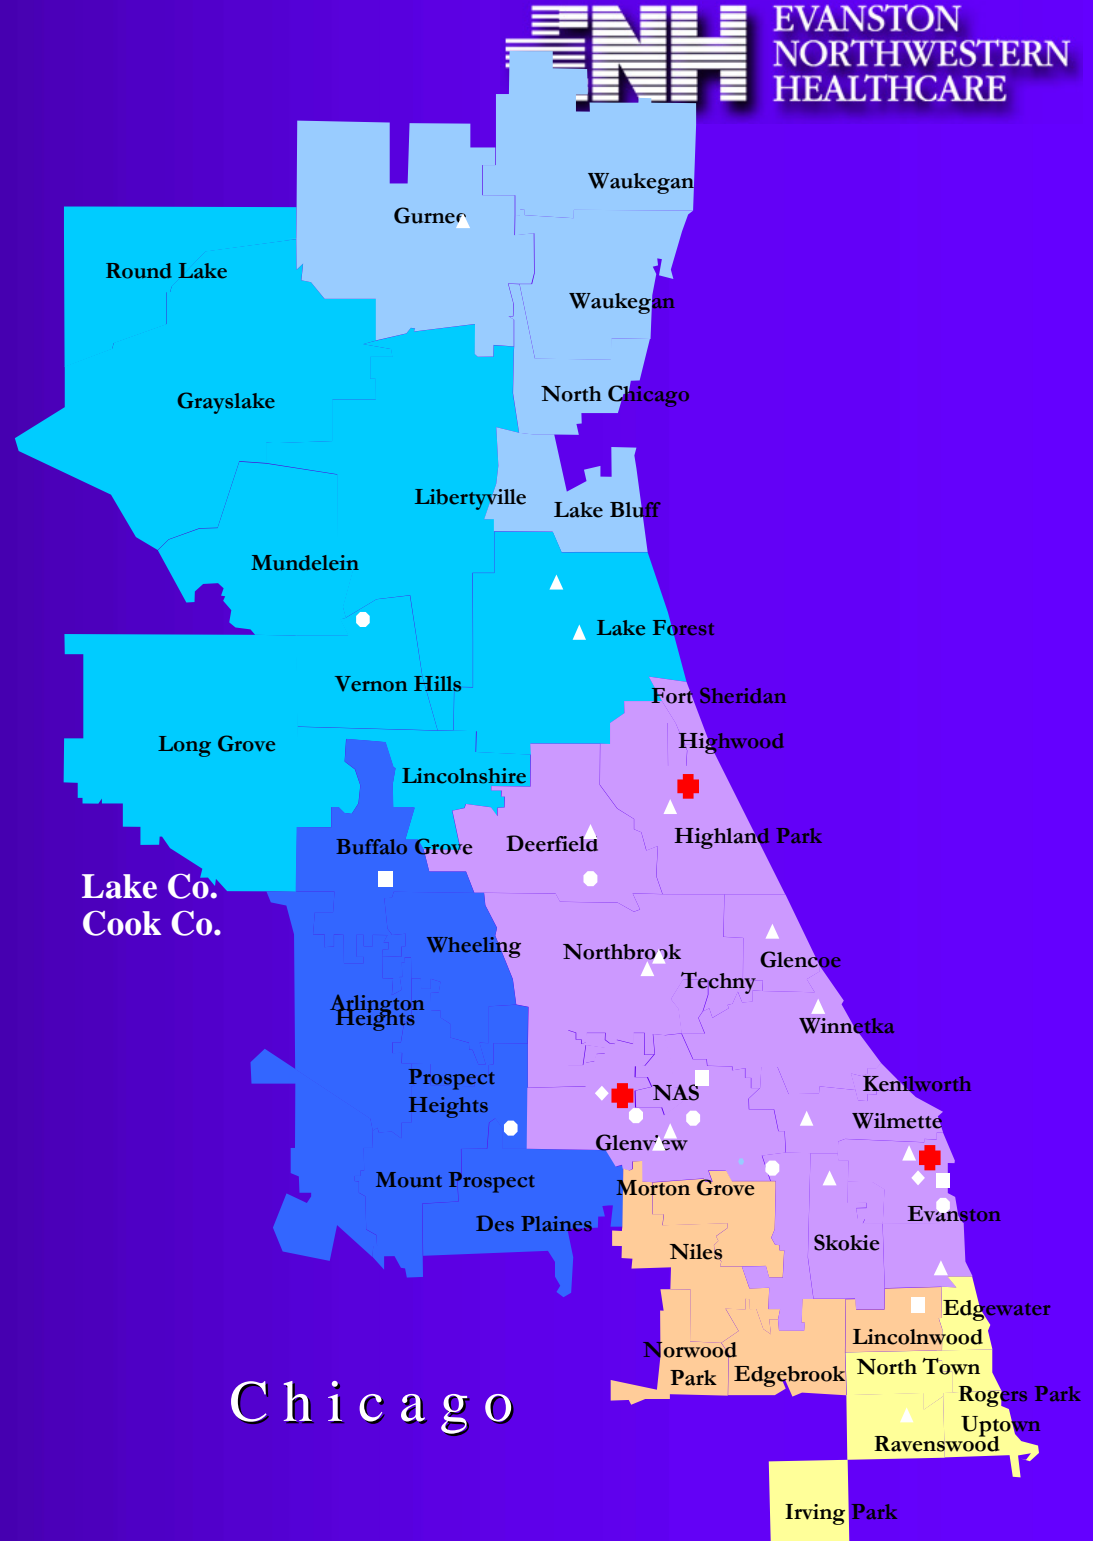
ENH EVANSTON NORTHWESTERN HEALTHCARE

Waukegan
Gurnee
Round Lake
Waukegan
Grayslake
North Chicago
Libertyville
Lake Bluff
Mundelein
Lake Forest
Vernon Hills
Fort Sheridan
Long Grove
Highwood
Lincolnshire
Highland Park
Buffalo Grove
Deerfield
Lake Co.
Cook Co.
Wheeling
Northbrook
Glencoe
Techny
Arlington Heights
Winnetka
Prospect Heights
NAS
Kenilworth
Wilmette
Glenview
Mount Prospect
Morton Grove
Des Plaines
Evanston
Niles
Skokie
Edgewater
Lincolnwood
Norwood Park
Edgebrook
North Town
Rogers Park
Chicago
Uptown
Ravenswood
Irving Park